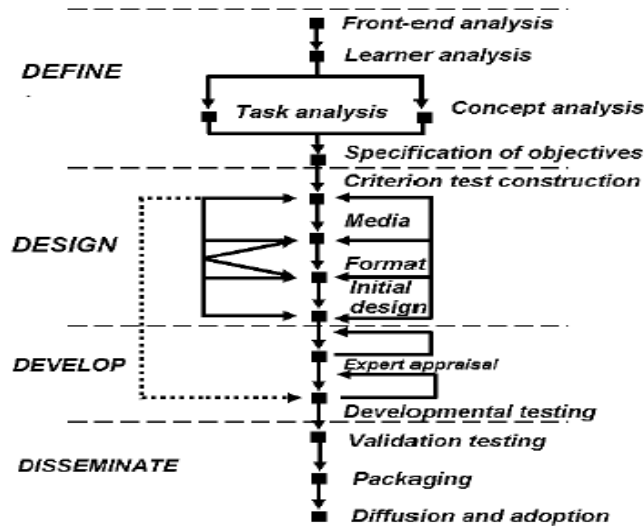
DEFINE

Front-end analysis

Learner analysis

Task analysis

Concept analysis

Specification of objectives

DESIGN

Criterion test construction

Media

Format

Initial design

DEVELOP

Expert appraisal

Developmental testing

DISSEMINATE

Validation testing

Packaging

Diffusion and adoption